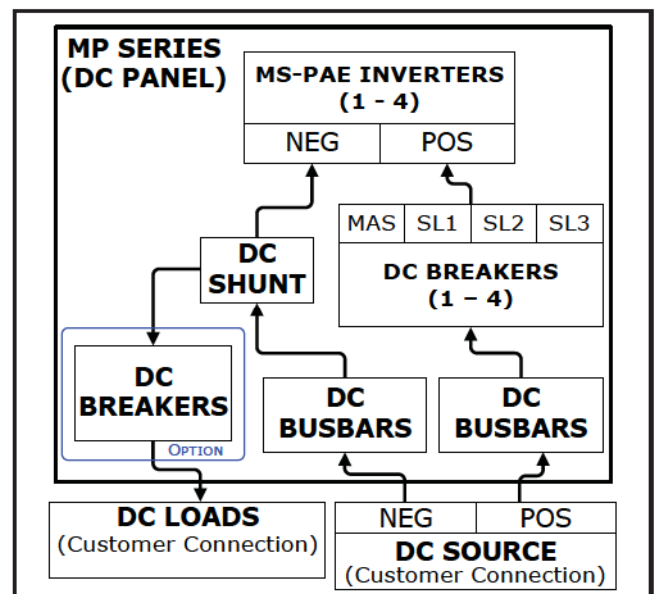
MP SERIES (DC PANEL)

MS-PAE INVERTERS (1 - 4)

NEG

POS

DC SHUNT

MAS

SL1

SL2

SL3

DC BREAKERS (1 – 4)

DC BREAKERS

OPTION

DC BUSBARS

DC BUSBARS

DC LOADS (Customer Connection)

NEG

POS

DC SOURCE (Customer Connection)